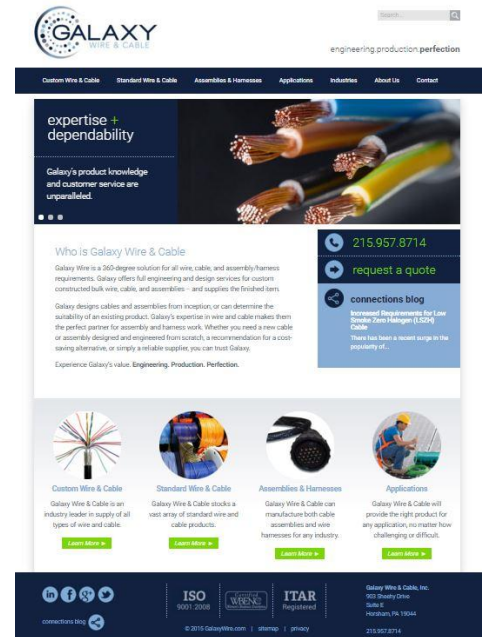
GALAXY
WIRE & CABLE

Search...

engineering.production.perfection

Custom Wire & Cable | Standard Wire & Cable | Assemblies & Harnesses | Applications | Industries | About Us | Contact

expertise + dependability

Galaxy's product knowledge and customer service are unparalleled.

Who is Galaxy Wire & Cable

Galaxy Wire is a 360-degree solution for all wire, cable, and assembly/harness requirements. Galaxy offers full engineering and design services for custom constructed bulk wire, cable, and assemblies -- and supplies the finished item.

Galaxy designs cables and assemblies from inception, or can determine the suitability of an existing product. Galaxy's expertise in wire and cable makes them the perfect partner for assembly and harness work. Whether you need a new cable or assembly designed and engineered from scratch, a recommendation for a cost-saving alternative, or simply a reliable supplier, you can trust Galaxy.

Experience Galaxy's value. Engineering. Production. Perfection.

215.957.8714

request a quote

connections blog

Increased Requirements for Low Smoke Zero Halogen (LSZH) Cable

There has been a recent surge in the popularity of...

Custom Wire & Cable

Galaxy Wire & Cable is an industry leader in supply of all types of wire and cable.

Learn More ►

Standard Wire & Cable

Galaxy Wire & Cable stocks a vast array of standard wire and cable products.

Learn More ►

Assemblies & Harnesses

Galaxy Wire & Cable can manufacture both cable assemblies and wire harnesses for any industry.

Learn More ►

Applications

Galaxy Wire & Cable will provide the right product for any application, no matter how challenging or difficult.

Learn More ►

connections blog

ISO 9001:2008

WBENC

ITAR Registered

Galaxy Wire & Cable, Inc.
903 Sheehy Drive
Suite E
Horsham, PA 19044

215.957.8714

© 2015 GalaxyWire.com | sitemap | privacy